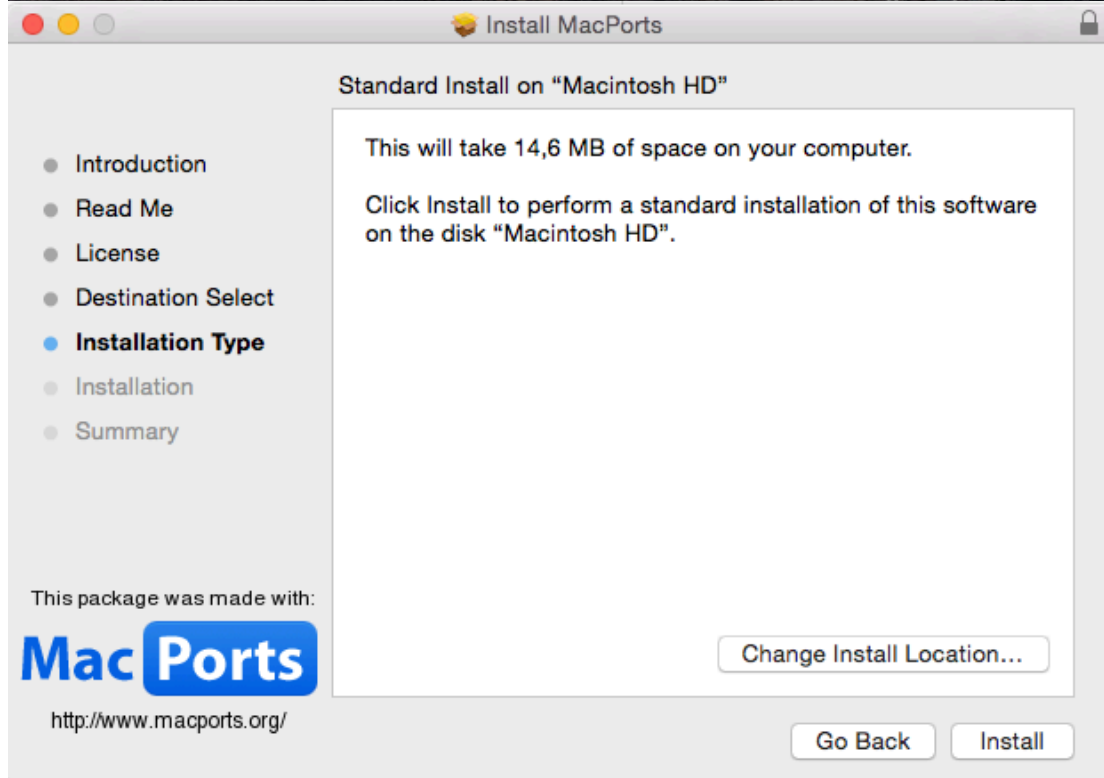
Install MacPorts

Standard Install on “Macintosh HD”

Introduction
Read Me
License
Destination Select
Installation Type
Installation
Summary

This will take 14,6 MB of space on your computer.

Click Install to perform a standard installation of this software on the disk “Macintosh HD”.

This package was made with:

Mac Ports

http://www.macports.org/

Change Install Location...

Go Back

Install